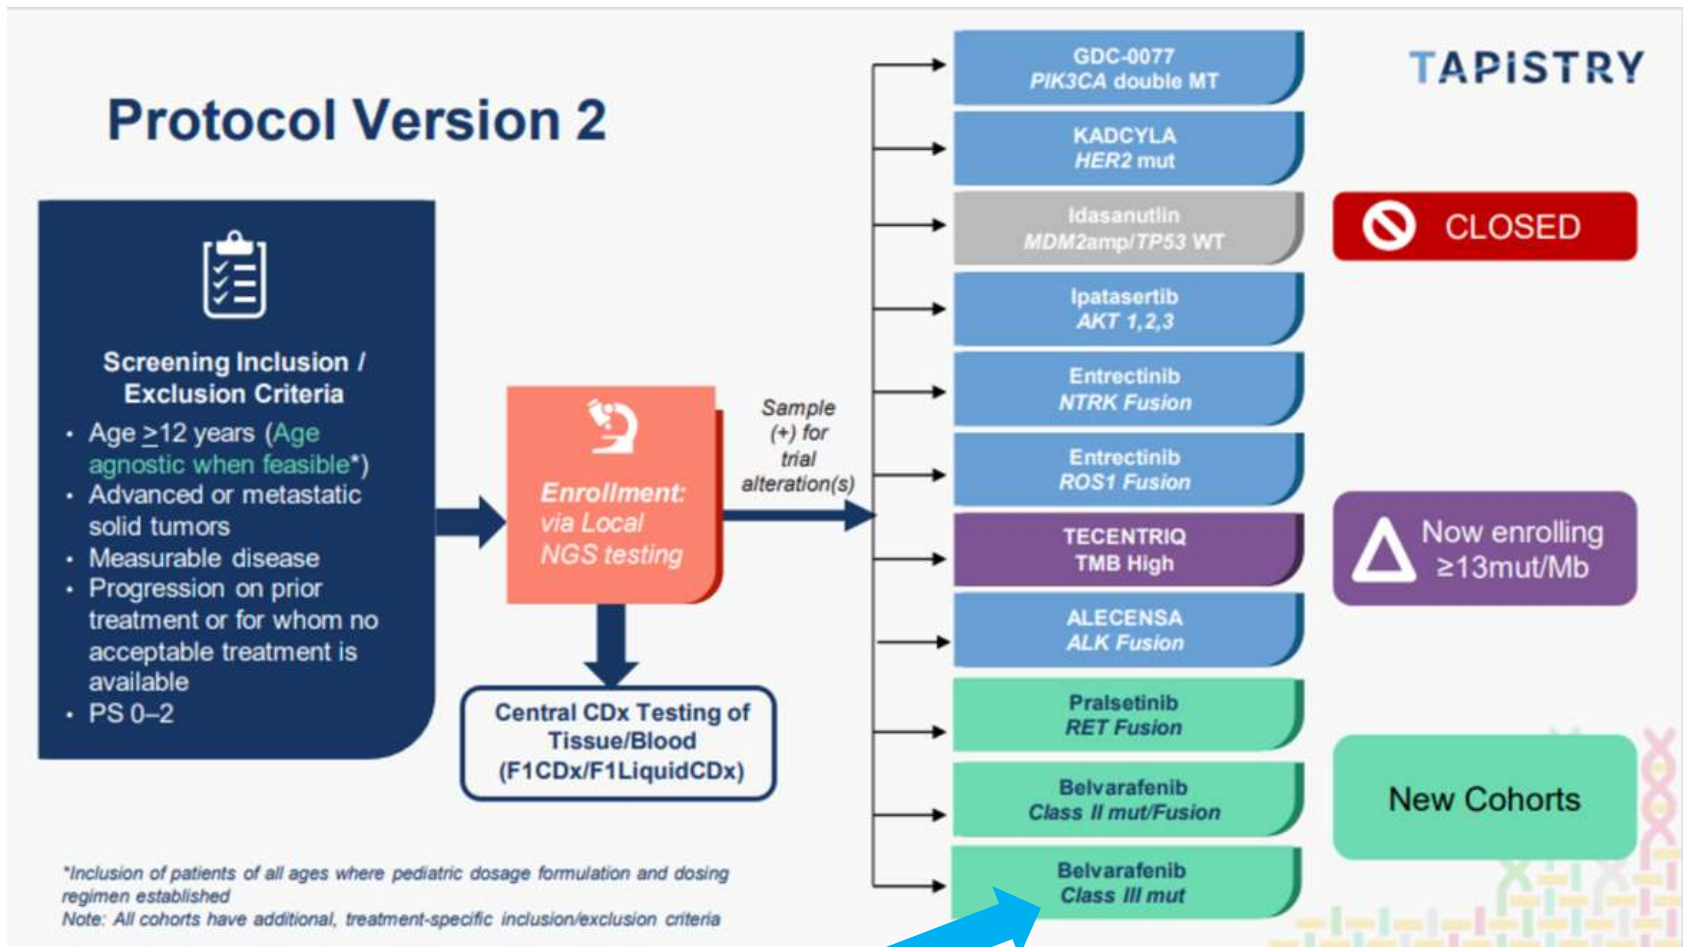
Protocol Version 2

TAPISTRY

Screening Inclusion / Exclusion Criteria

- Age $\geq$12 years (Age agnostic when feasible*)
- Advanced or metastatic solid tumors
- Measurable disease
- Progression on prior treatment or for whom no acceptable treatment is available
- PS 0–2

Enrollment: via Local NGS testing

Sample (+) for trial alteration(s)

Central CDx Testing of Tissue/Blood (F1CDx/F1LiquidCDx)

GDC-0077
PIK3CA double MT

KADCYLA
HER2 mut

Idasanutlin
MDM2amp/TP53 WT

CLOSED

Ipatasertib
AKT 1,2,3

Entrectinib
NTRK Fusion

Entrectinib
ROS1 Fusion

TECENTRIQ
TMB High

Now enrolling $\geq$13mut/Mb

ALECENSA
ALK Fusion

Pralsetinib
RET Fusion

Belvarafenib
Class II mut/Fusion

Belvarafenib
Class III mut

New Cohorts

*Inclusion of patients of all ages where pediatric dosage formulation and dosing regimen established
Note: All cohorts have additional, treatment-specific inclusion/exclusion criteria